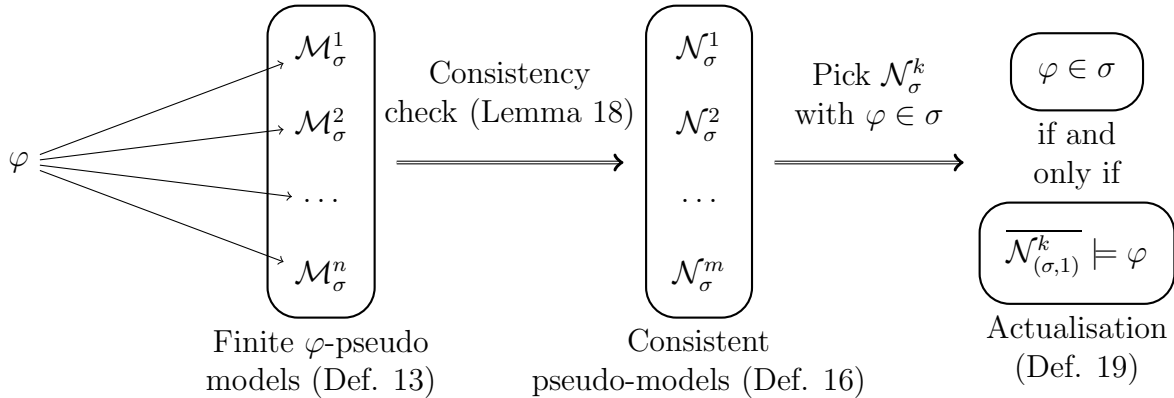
$\varphi$

$\mathcal{M}_\sigma^1$

$\mathcal{M}_\sigma^2$

$\dots$

$\mathcal{M}_\sigma^n$

Finite $\varphi$-pseudo models (Def. 13)

Consistency check (Lemma 18)

$\mathcal{N}_\sigma^1$

$\mathcal{N}_\sigma^2$

$\dots$

$\mathcal{N}_\sigma^m$

Consistent pseudo-models (Def. 16)

Pick $\mathcal{N}_\sigma^k$ with $\varphi \in \sigma$

$\varphi \in \sigma$

if and only if

$\overline{\mathcal{N}_{(\sigma,1)}^k} \models \varphi$

Actualisation (Def. 19)